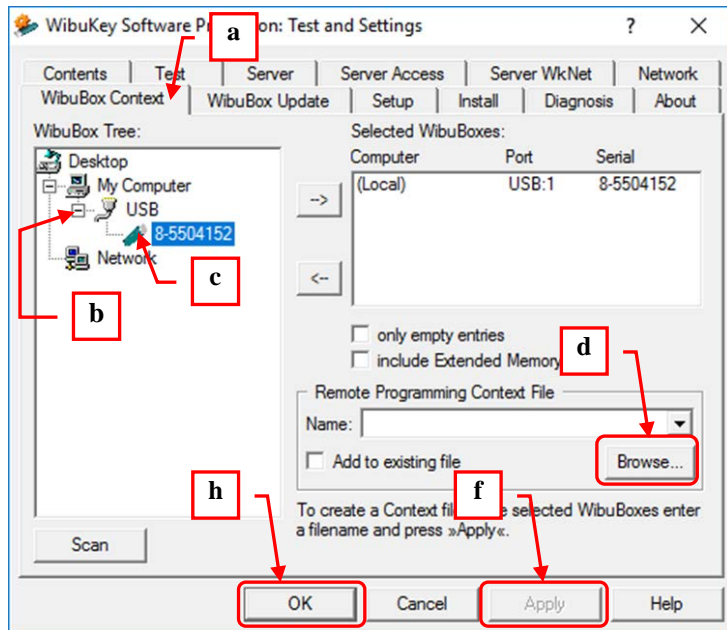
WibuKey Software Pr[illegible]on: Test and Settings

?

a

Contents | Test | Server | Server Access | Server WkNet | Network

WibuBox Context | WibuBox Update | Setup | Install | Diagnosis | About

WibuBox Tree:

Desktop

My Computer

USB

8-5504152

Network

b

c

Selected WibuBoxes:

| Computer | Port | Serial |
|---|---|---|
| (Local) | USB:1 | 8-5504152 |

-->

<--

only empty entries

include Extended Memory

d

Remote Programming Context File

Name:

Add to existing file

Browse...

h

f

To create a Context fil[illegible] selected WibuBoxes enter a filename and press »Apply«.

Scan

OK

Cancel

Apply

Help